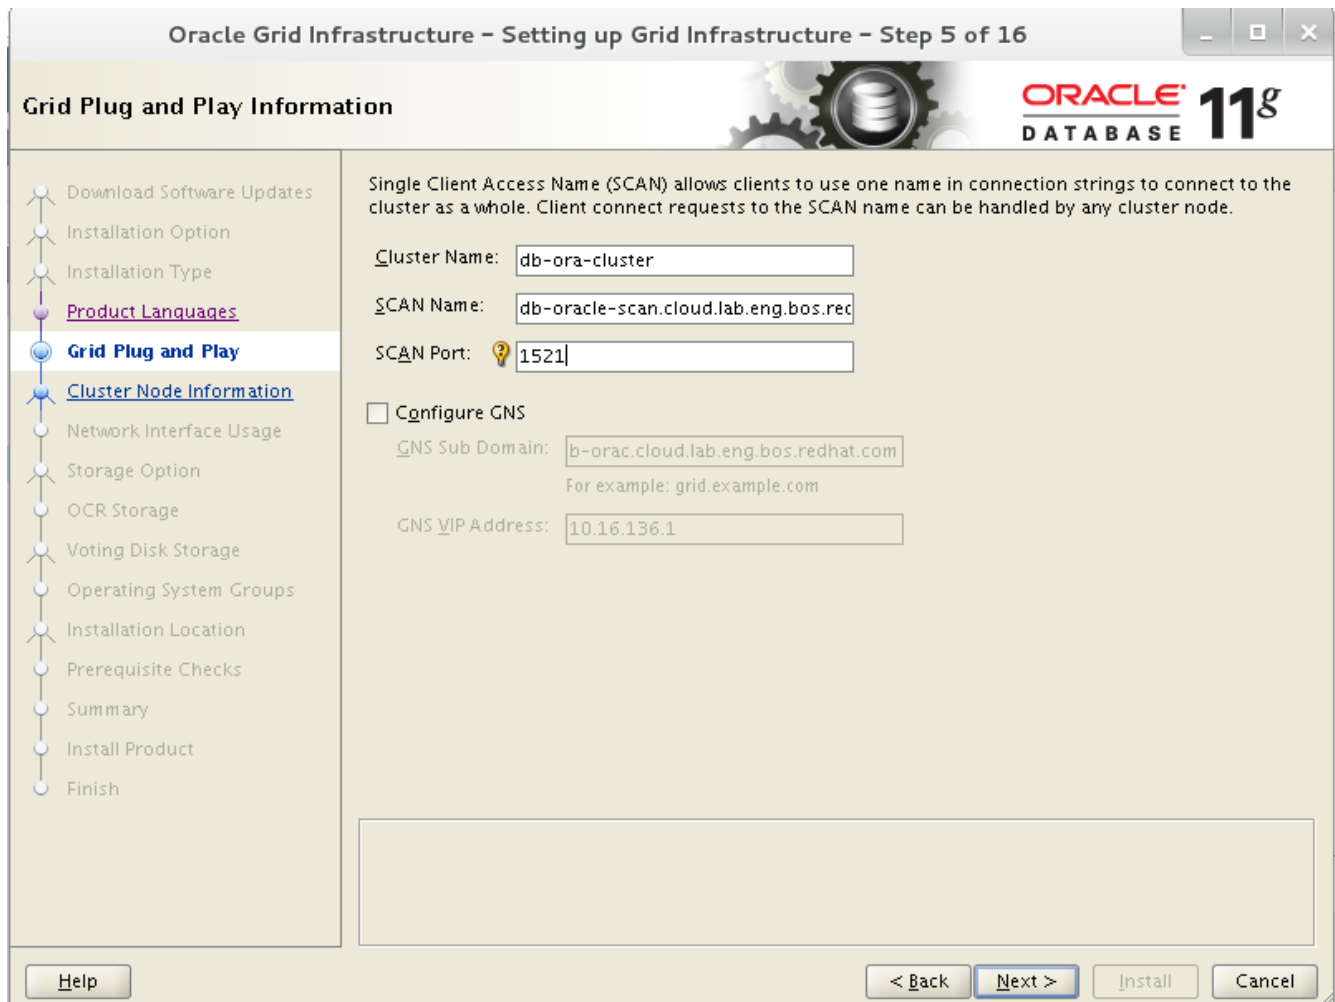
Oracle Grid Infrastructure - Setting up Grid Infrastructure - Step 5 of 16

Grid Plug and Play Information

ORACLE DATABASE 11g

Download Software Updates
Installation Option
Installation Type
Product Languages
Grid Plug and Play
Cluster Node Information
Network Interface Usage
Storage Option
OCR Storage
Voting Disk Storage
Operating System Groups
Installation Location
Prerequisite Checks
Summary
Install Product
Finish

Single Client Access Name (SCAN) allows clients to use one name in connection strings to connect to the cluster as a whole. Client connect requests to the SCAN name can be handled by any cluster node.

Cluster Name: db-ora-cluster

SCAN Name: db-oracle-scan.cloud.lab.eng.bos.rec

SCAN Port: 1521

Configure GNS

GNS Sub Domain: b-orac.cloud.lab.eng.bos.redhat.com

For example: grid.example.com

GNS VIP Address: 10.16.136.1

Help

< Back

Next >

Install

Cancel